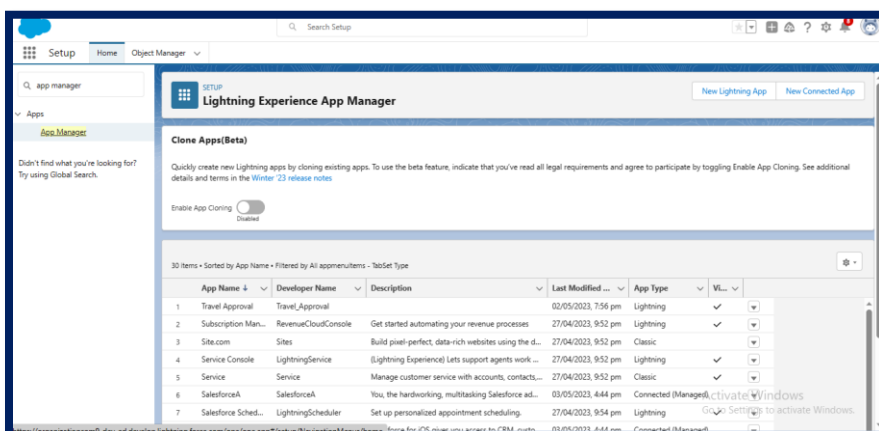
Search Setup

Setup Home Object Manager

app manager

Apps

App Manager

Didn't find what you're looking for? Try using Global Search.

SETUP
Lightning Experience App Manager

New Lightning App New Connected App

Clone Apps(Beta)

Quickly create new Lightning apps by cloning existing apps. To use the beta feature, indicate that you've read all legal requirements and agree to participate by toggling Enable App Cloning. See additional details and terms in the Winter '23 release notes

Enable App Cloning Disabled

30 items • Sorted by App Name • Filtered by All appmenuitems - TabSet Type

| | App Name ↓ | Developer Name | Description | Last Modified ... | App Type | Vi... | |
|---|---|---|---|---|---|---|---|
| 1 | Travel Approval | Travel_Approval | | 02/05/2023, 7:56 pm | Lightning | ✓ | |
| 2 | Subscription Man... | RevenueCloudConsole | Get started automating your revenue processes | 27/04/2023, 9:52 pm | Lightning | ✓ | |
| 3 | Site.com | Sites | Build pixel-perfect, data-rich websites using the d... | 27/04/2023, 9:52 pm | Classic | | |
| 4 | Service Console | LightningService | (Lightning Experience) Lets support agents work ... | 27/04/2023, 9:52 pm | Lightning | ✓ | |
| 5 | Service | Service | Manage customer service with accounts, contacts,... | 27/04/2023, 9:52 pm | Classic | ✓ | |
| 6 | SalesforceA | SalesforceA | You, the hardworking, multitasking Salesforce ad... | 03/05/2023, 4:44 pm | Connected (Managed) | ✓ | |
| 7 | Salesforce Sched... | LightningScheduler | Set up personalized appointment scheduling. | 27/04/2023, 9:54 pm | Lightning | | |
| | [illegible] | | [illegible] force for iOS gives you access to CRM, custo... | 03/05/2023, 4:44 pm | Connected (Managed) | | |

Activate Windows
Go to Settings to activate Windows.